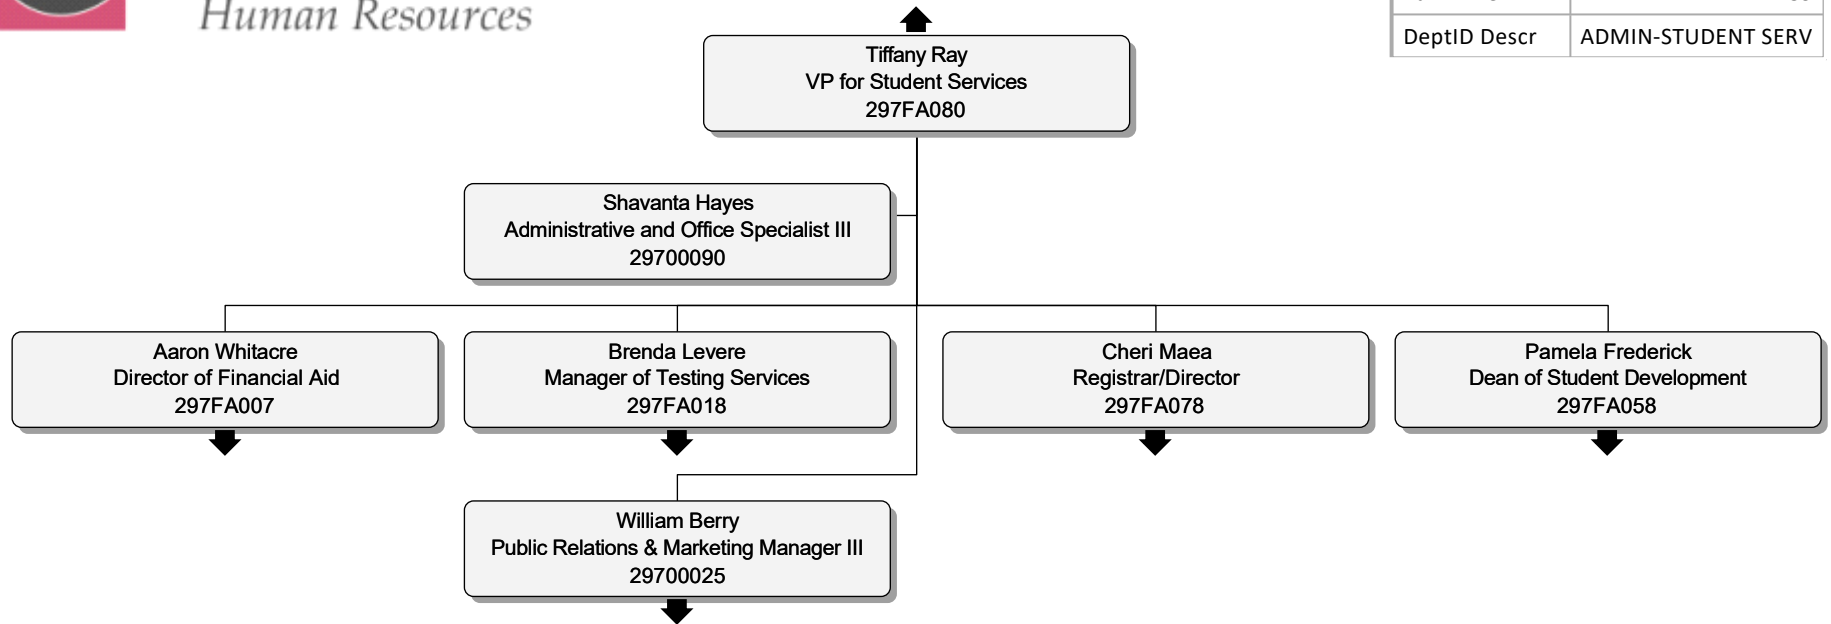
Human Resources

| DeptID Descr | ADMIN-STUDENT SERV |
|---|---|

Tiffany Ray
VP for Student Services
297FA080

Shavanta Hayes
Administrative and Office Specialist III
29700090

Aaron Whitacre
Director of Financial Aid
297FA007

Brenda Levere
Manager of Testing Services
297FA018

Cheri Maea
Registrar/Director
297FA078

Pamela Frederick
Dean of Student Development
297FA058

William Berry
Public Relations & Marketing Manager III
29700025